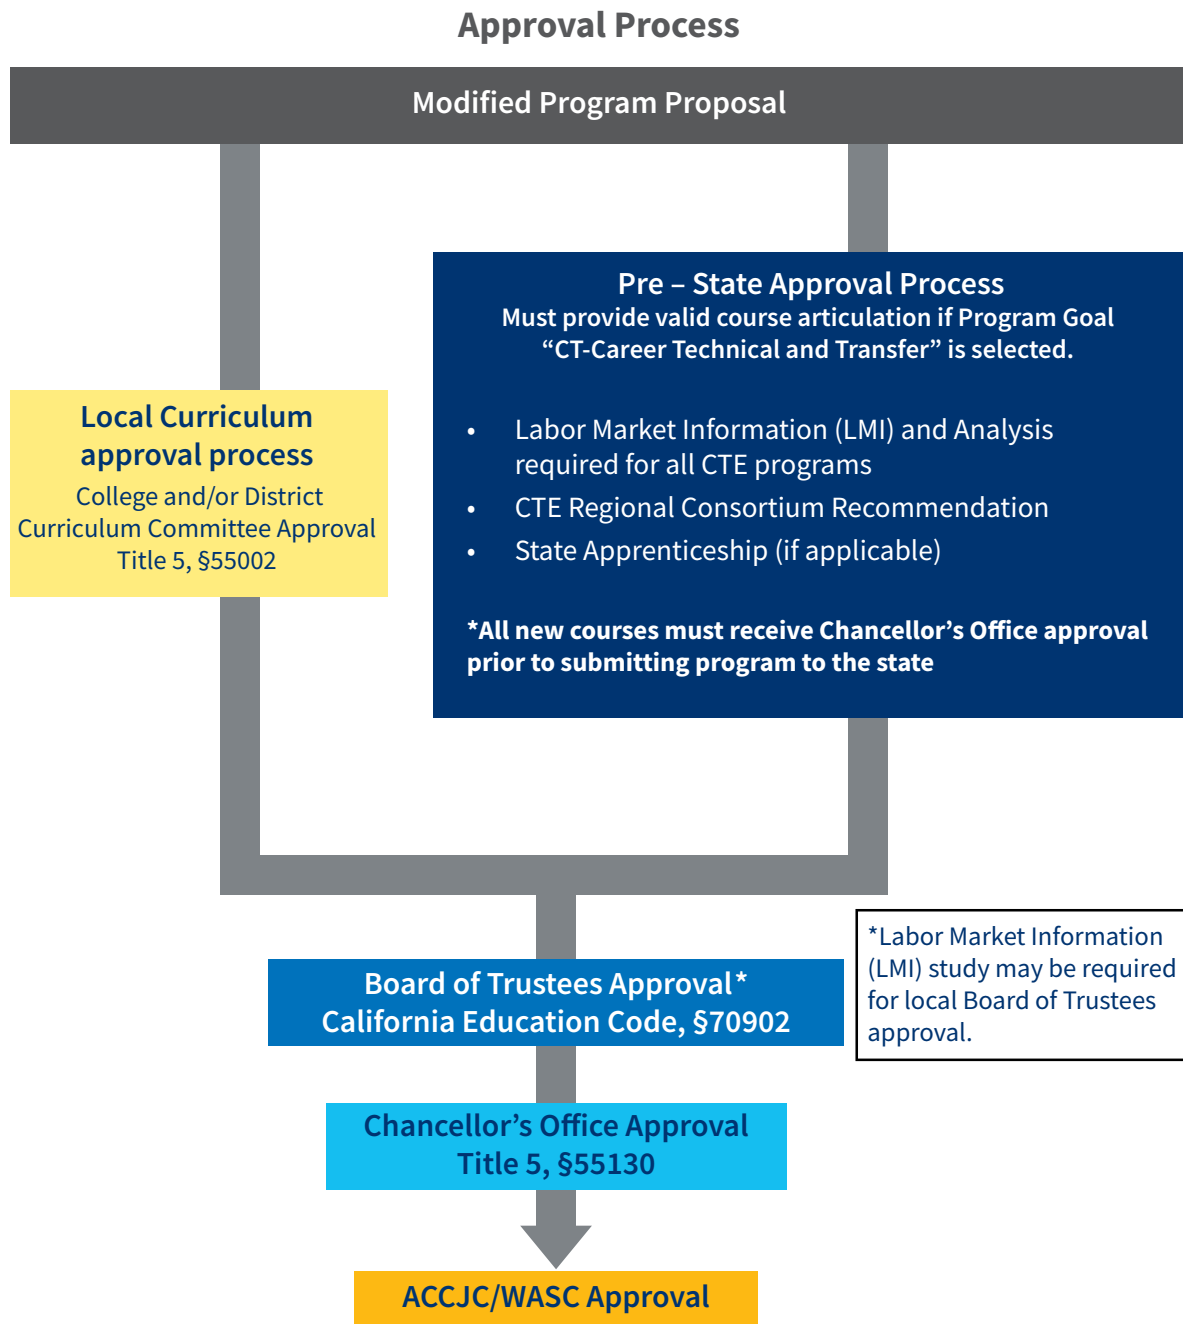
Approval Process

Modified Program Proposal

Local Curriculum approval process
College and/or District Curriculum Committee Approval Title 5, §55002

Pre – State Approval Process
Must provide valid course articulation if Program Goal "CT-Career Technical and Transfer" is selected.

- Labor Market Information (LMI) and Analysis required for all CTE programs
- CTE Regional Consortium Recommendation
- State Apprenticeship (if applicable)

*All new courses must receive Chancellor's Office approval prior to submitting program to the state

Board of Trustees Approval*
California Education Code, §70902

*Labor Market Information (LMI) study may be required for local Board of Trustees approval.

Chancellor's Office Approval
Title 5, §55130

ACCJC/WASC Approval